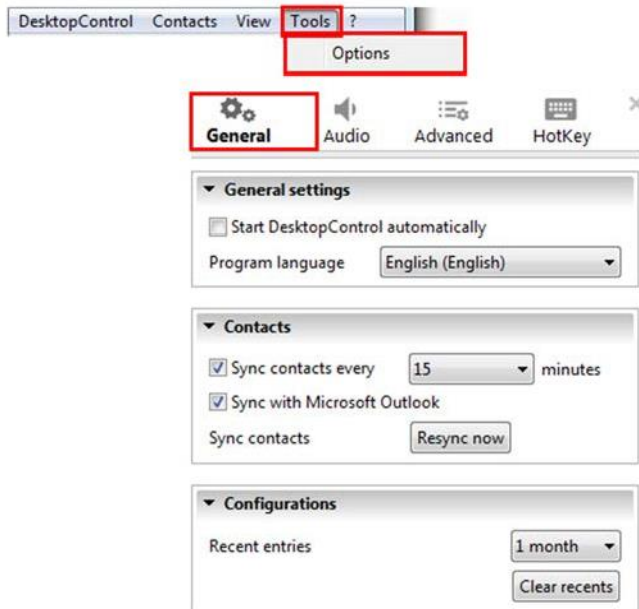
DesktopControl Contacts View Tools ?

Options

General Audio Advanced HotKey

General settings

Start DesktopControl automatically

Program language English (English)

Contacts

Sync contacts every 15 minutes

Sync with Microsoft Outlook

Sync contacts Resync now

Configurations

Recent entries 1 month

Clear recents